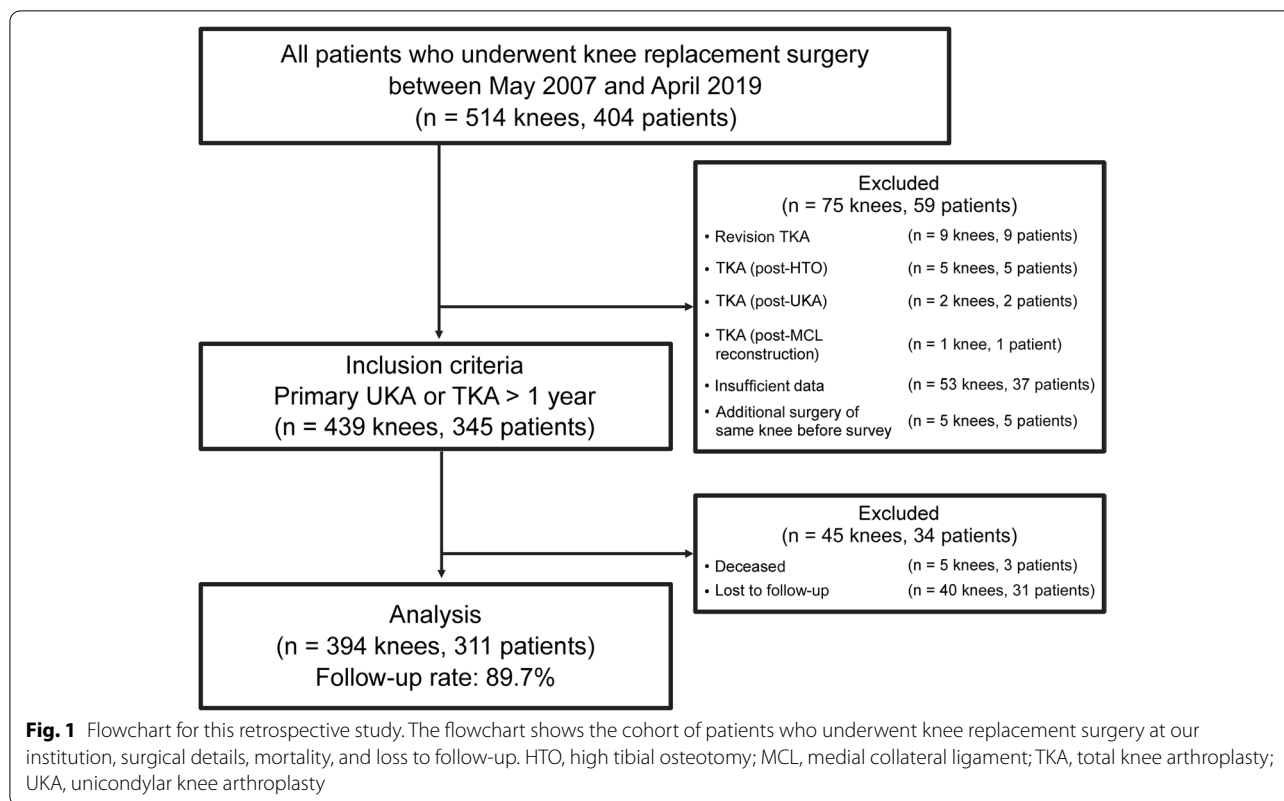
All patients who underwent knee replacement surgery between May 2007 and April 2019
(n = 514 knees, 404 patients)

Excluded
(n = 75 knees, 59 patients)

| | |
|---|---|
| • Revision TKA | (n = 9 knees, 9 patients) |
| • TKA (post-HTO) | (n = 5 knees, 5 patients) |
| • TKA (post-UKA) | (n = 2 knees, 2 patients) |
| • TKA (post-MCL reconstruction) | (n = 1 knee, 1 patient) |
| • Insufficient data | (n = 53 knees, 37 patients) |
| • Additional surgery of same knee before survey | (n = 5 knees, 5 patients) |

Inclusion criteria
Primary UKA or TKA > 1 year
(n = 439 knees, 345 patients)

Excluded
(n = 45 knees, 34 patients)

| | |
|---|---|
| • Deceased | (n = 5 knees, 3 patients) |
| • Lost to follow-up | (n = 40 knees, 31 patients) |

Analysis
(n = 394 knees, 311 patients)
Follow-up rate: 89.7%

**Fig. 1** Flowchart for this retrospective study. The flowchart shows the cohort of patients who underwent knee replacement surgery at our institution, surgical details, mortality, and loss to follow-up. HTO, high tibial osteotomy; MCL, medial collateral ligament; TKA, total knee arthroplasty; UKA, unicondylar knee arthroplasty